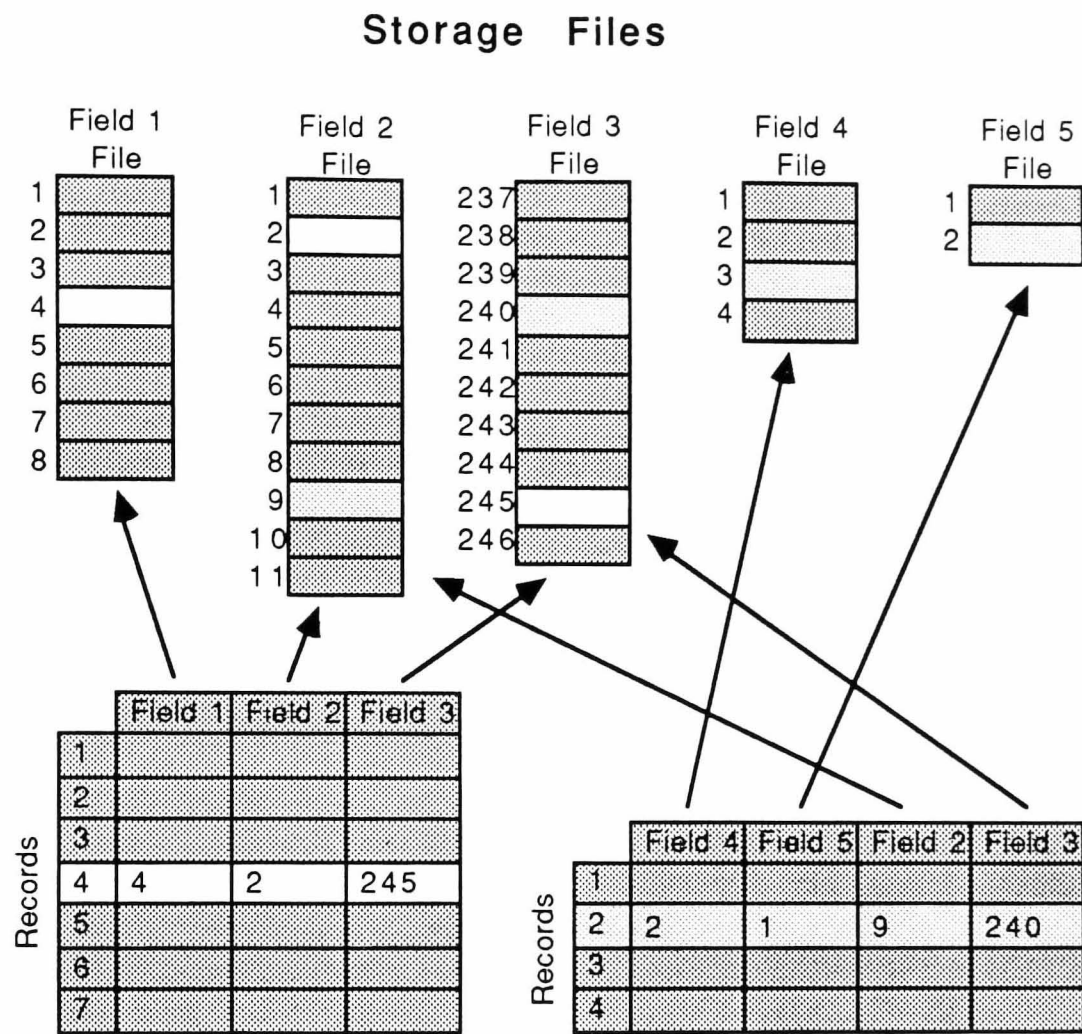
Storage Files

Field 1 File
1
2
3
4
5
6
7
8

Field 2 File
1
2
3
4
5
6
7
8
9
10
11

Field 3 File
237
238
239
240
241
242
243
244
245
246

Field 4 File
1
2
3
4

Field 5 File
1
2

Records

| | Field 1 | Field 2 | Field 3 |
|---|---|---|---|
| 1 | | | |
| 2 | | | |
| 3 | | | |
| 4 | 4 | 2 | 245 |
| 5 | | | |
| 6 | | | |
| 7 | | | |

Records

| | Field 4 | Field 5 | Field 2 | Field 3 |
|---|---|---|---|---|
| 1 | | | | |
| 2 | 2 | 1 | 9 | 240 |
| 3 | | | | |
| 4 | | | | |